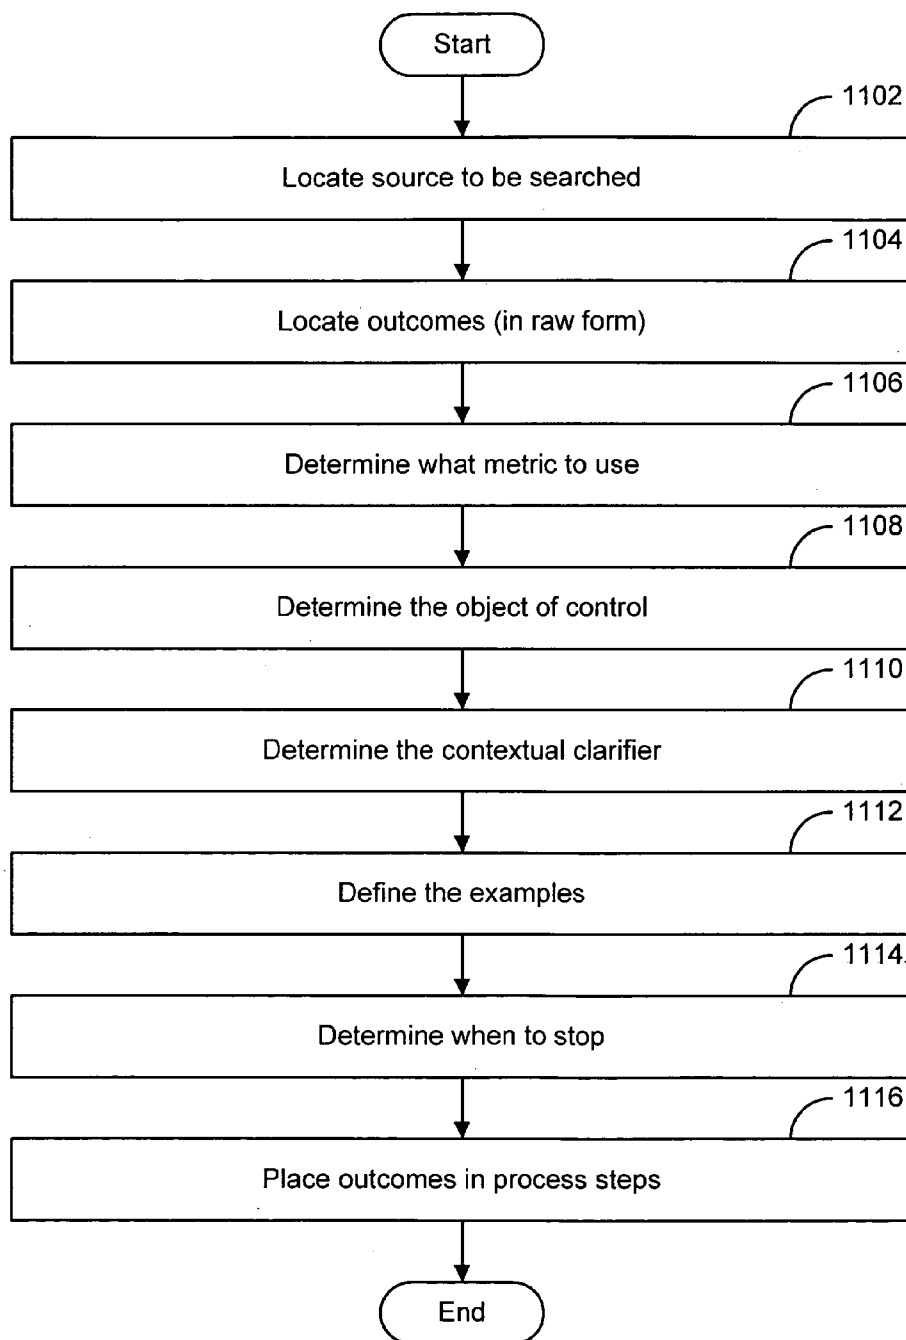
Start

1102

Locate source to be searched

1104

Locate outcomes (in raw form)

1106

Determine what metric to use

1108

Determine the object of control

1110

Determine the contextual clarifier

1112

Define the examples

1114

Determine when to stop

1116

Place outcomes in process steps

End